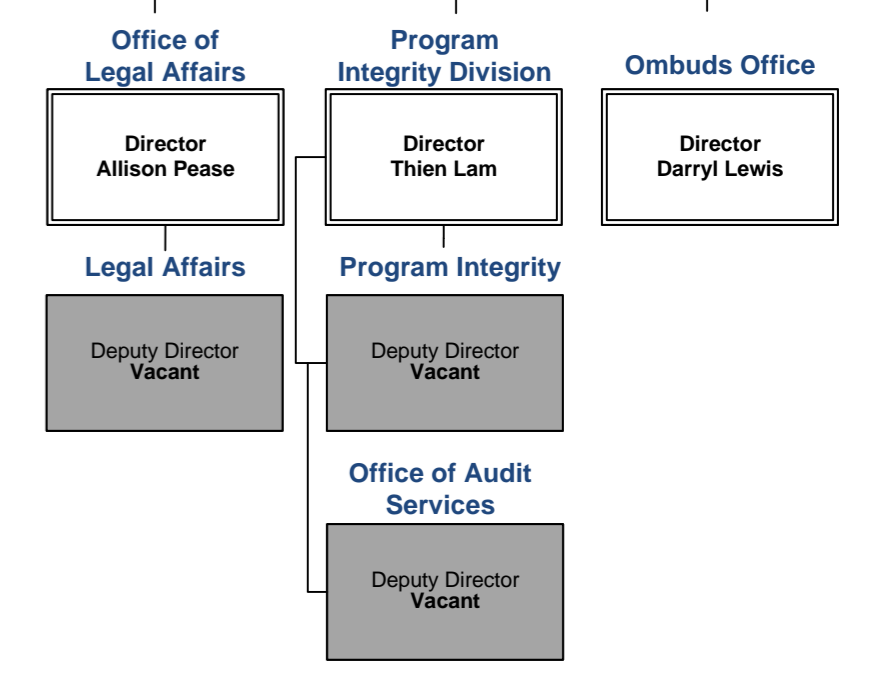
Office of Legal Affairs

Director
Allison Pease

Legal Affairs

Deputy Director
Vacant

Program Integrity Division

Director
Thien Lam

Program Integrity

Deputy Director
Vacant

Office of Audit Services

Deputy Director
Vacant

Ombuds Office

Director
Darryl Lewis